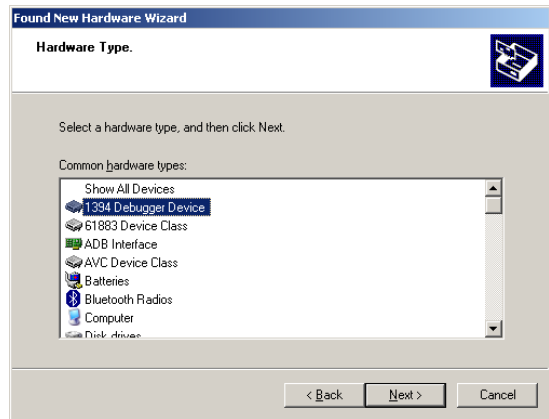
Found New Hardware Wizard

Hardware Type.

Select a hardware type, and then click Next.

Common hardware types:

Show All Devices
1394 Debugger Device
61883 Device Class
ADB Interface
AVC Device Class
Batteries
Bluetooth Radios
Computer
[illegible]

< Back
Next >
Cancel